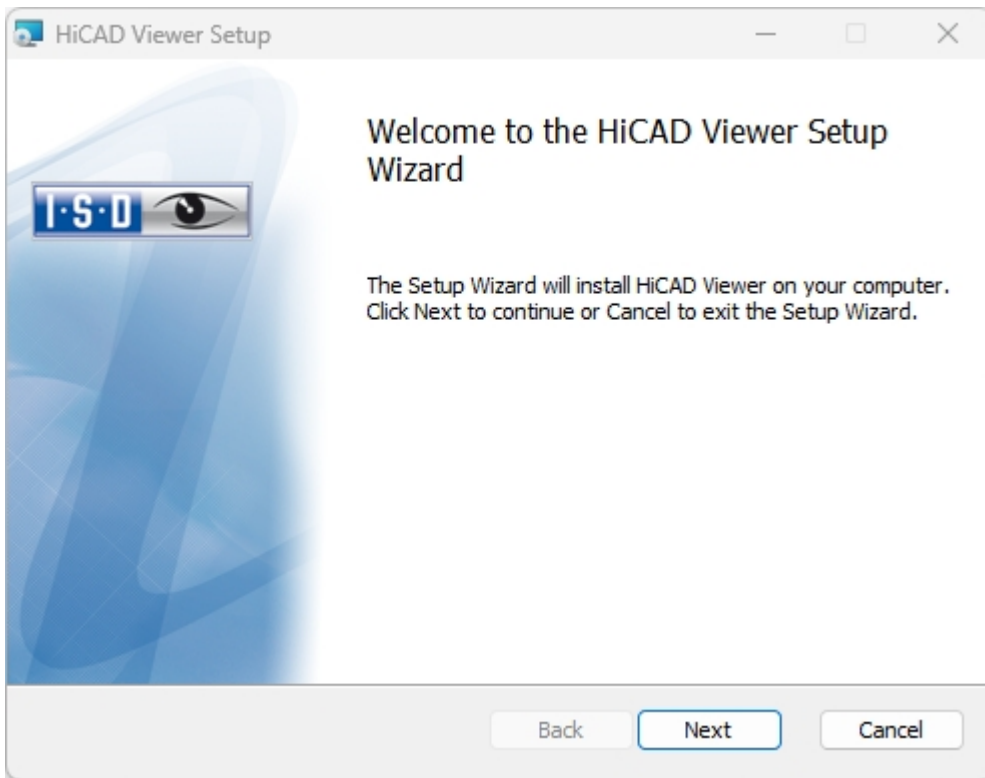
HiCAD Viewer Setup

Welcome to the HiCAD Viewer Setup Wizard

I·S·D

The Setup Wizard will install HiCAD Viewer on your computer. Click Next to continue or Cancel to exit the Setup Wizard.

Back Next Cancel